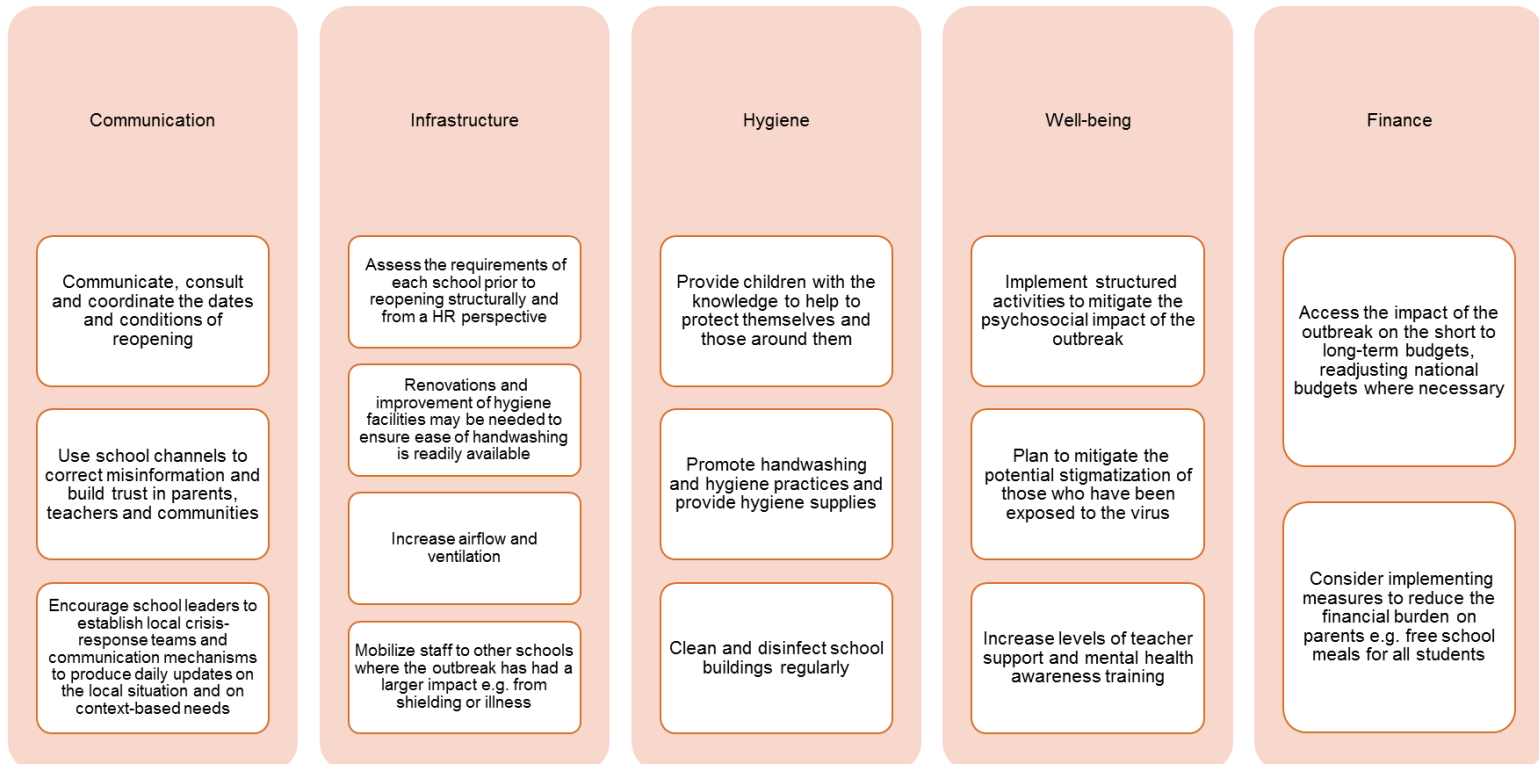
Communication

Communicate, consult and coordinate the dates and conditions of reopening

Use school channels to correct misinformation and build trust in parents, teachers and communities

Encourage school leaders to establish local crisis-response teams and communication mechanisms to produce daily updates on the local situation and on context-based needs

Infrastructure

Assess the requirements of each school prior to reopening structurally and from a HR perspective

Renovations and improvement of hygiene facilities may be needed to ensure ease of handwashing is readily available

Increase airflow and ventilation

Mobilize staff to other schools where the outbreak has had a larger impact e.g. from shielding or illness

Hygiene

Provide children with the knowledge to help to protect themselves and those around them

Promote handwashing and hygiene practices and provide hygiene supplies

Clean and disinfect school buildings regularly

Well-being

Implement structured activities to mitigate the psychosocial impact of the outbreak

Plan to mitigate the potential stigmatization of those who have been exposed to the virus

Increase levels of teacher support and mental health awareness training

Finance

Access the impact of the outbreak on the short to long-term budgets, readjusting national budgets where necessary

Consider implementing measures to reduce the financial burden on parents e.g. free school meals for all students